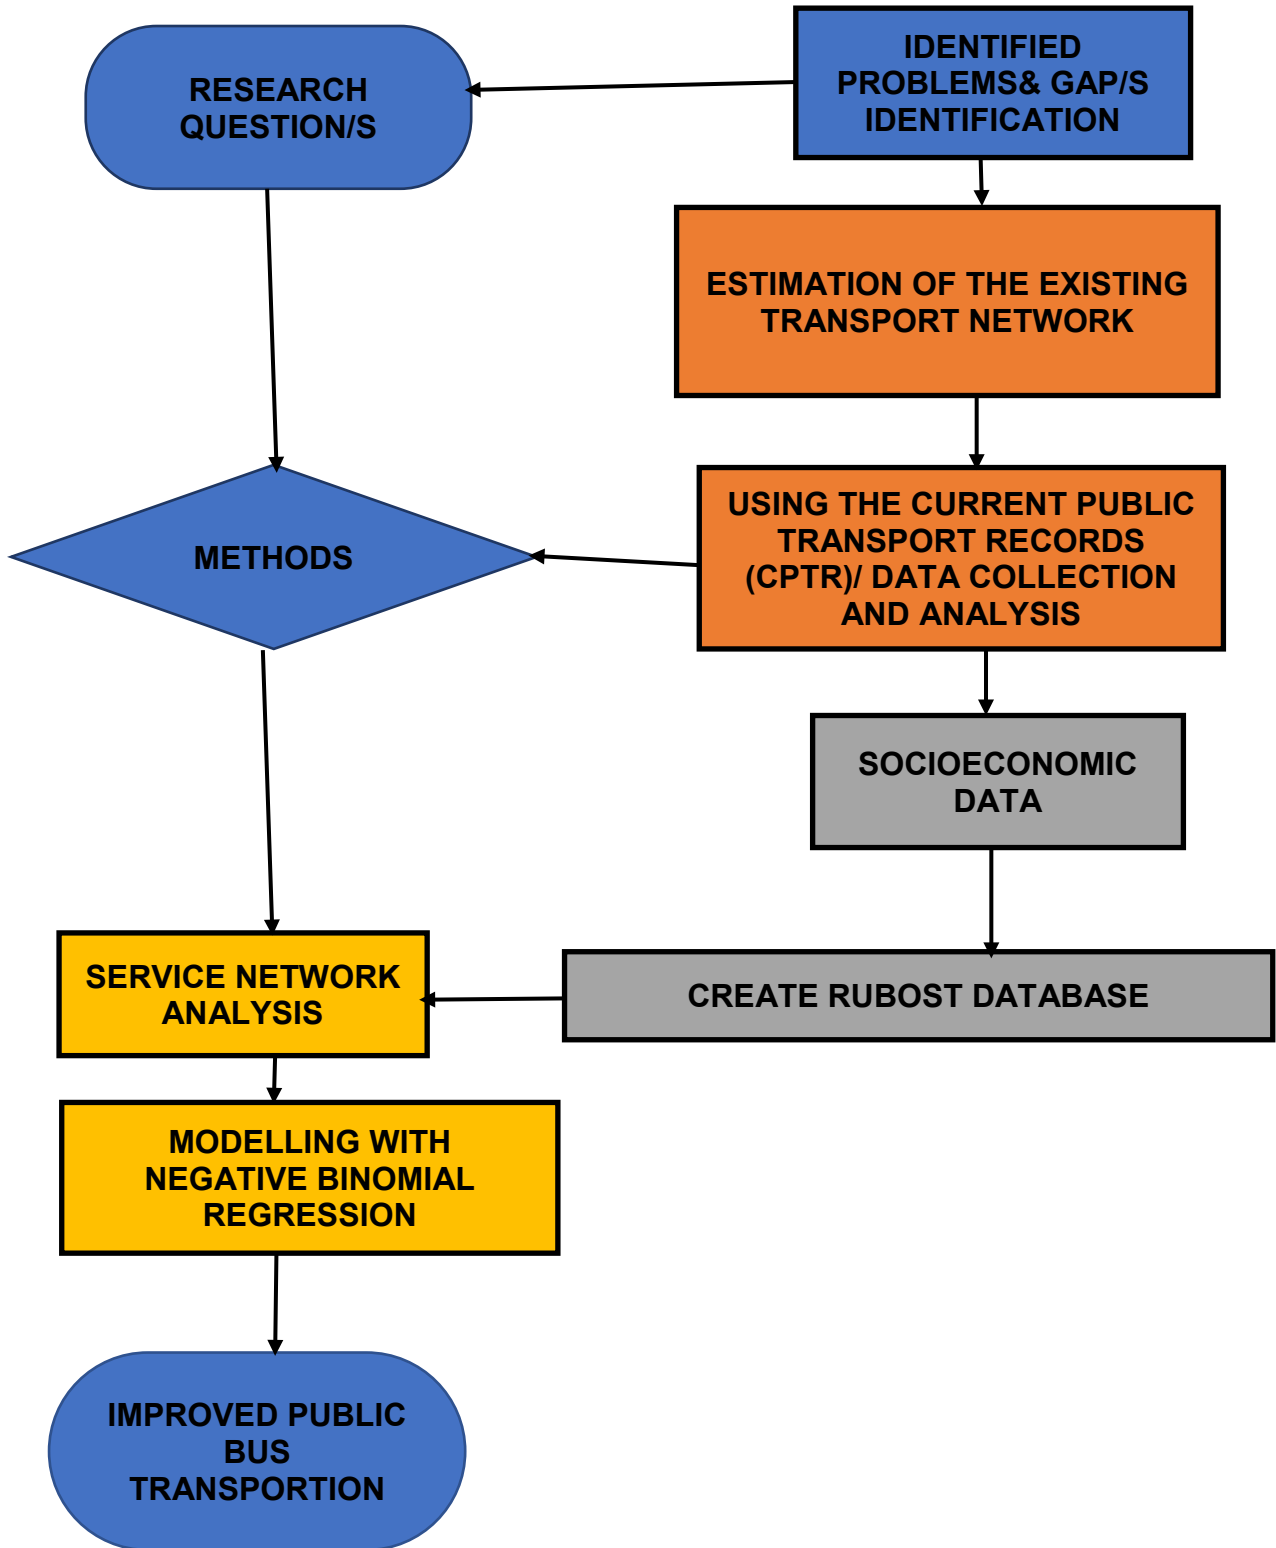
IDENTIFIED PROBLEMS& GAP/S IDENTIFICATION

RESEARCH QUESTION/S

ESTIMATION OF THE EXISTING TRANSPORT NETWORK

USING THE CURRENT PUBLIC TRANSPORT RECORDS (CPTR)/ DATA COLLECTION AND ANALYSIS

METHODS

SOCIOECONOMIC DATA

CREATE RUBOST DATABASE

SERVICE NETWORK ANALYSIS

MODELLING WITH NEGATIVE BINOMIAL REGRESSION

IMPROVED PUBLIC BUS TRANSPORTION